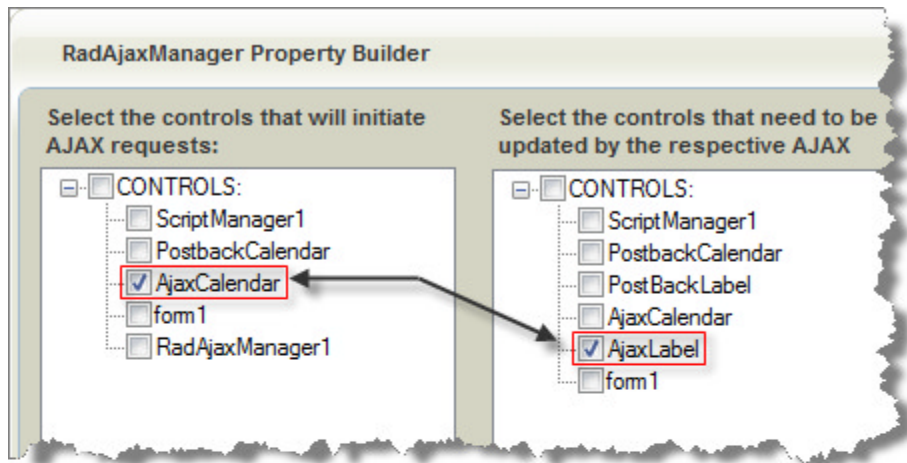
RadAjaxManager Property Builder

Select the controls that will initiate AJAX requests:

CONTROLS:
ScriptManager1
PostbackCalendar
AjaxCalendar
form1
RadAjaxManager1

Select the controls that need to be updated by the respective AJAX

CONTROLS:
ScriptManager1
PostbackCalendar
PostBackLabel
AjaxCalendar
AjaxLabel
form1